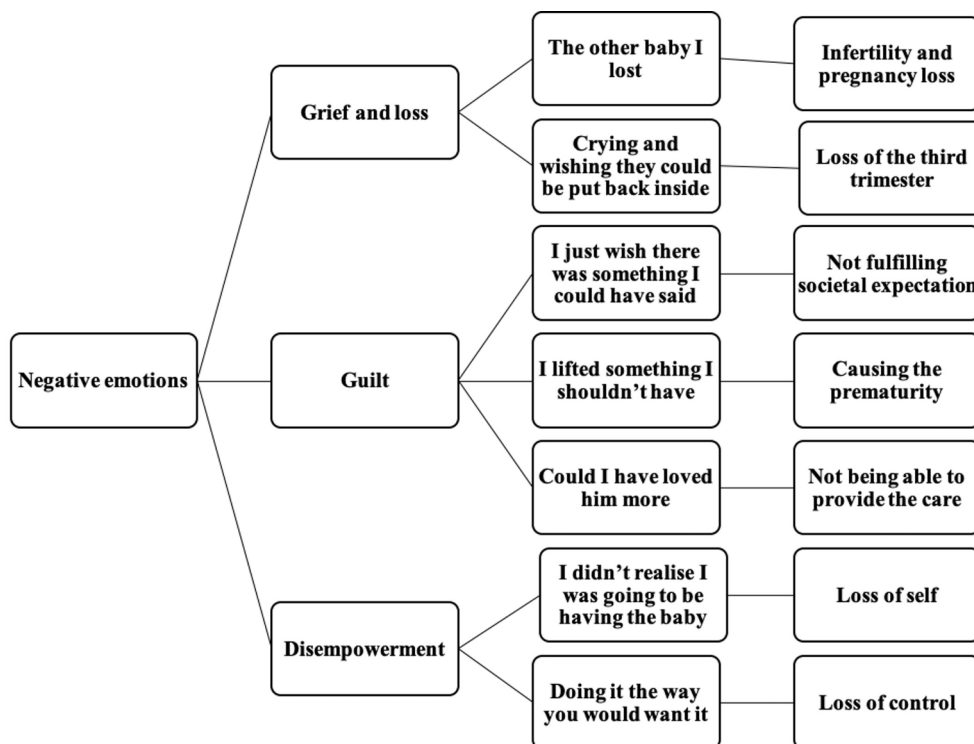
Negative emotions

Grief and loss

The other baby I lost

Infertility and pregnancy loss

Crying and wishing they could be put back inside

Loss of the third trimester

Guilt

I just wish there was something I could have said

Not fulfilling societal expectation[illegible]

I lifted something I shouldn't have

Causing the prematurity

Could I have loved him more

Not being able to provide the care

Disempowerment

I didn't realise I was going to be having the baby

Loss of self

Doing it the way you would want it

Loss of control